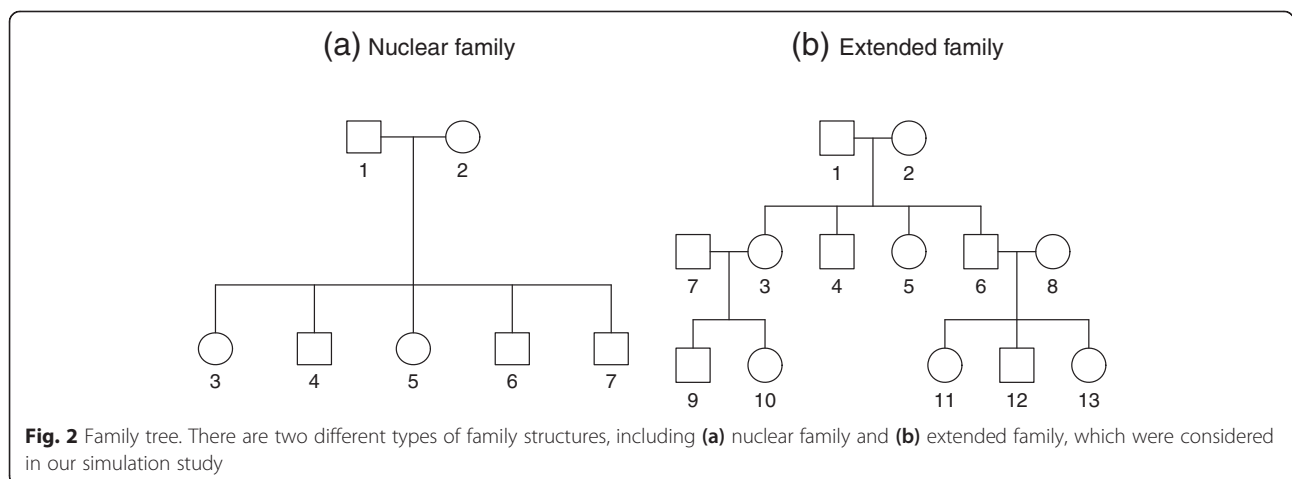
(a) Nuclear family

1 2

3 4 5 6 7

(b) Extended family

1 2

7 3 4 5 6 8

9 10 11 12 13

**Fig. 2** Family tree. There are two different types of family structures, including **(a)** nuclear family and **(b)** extended family, which were considered in our simulation study